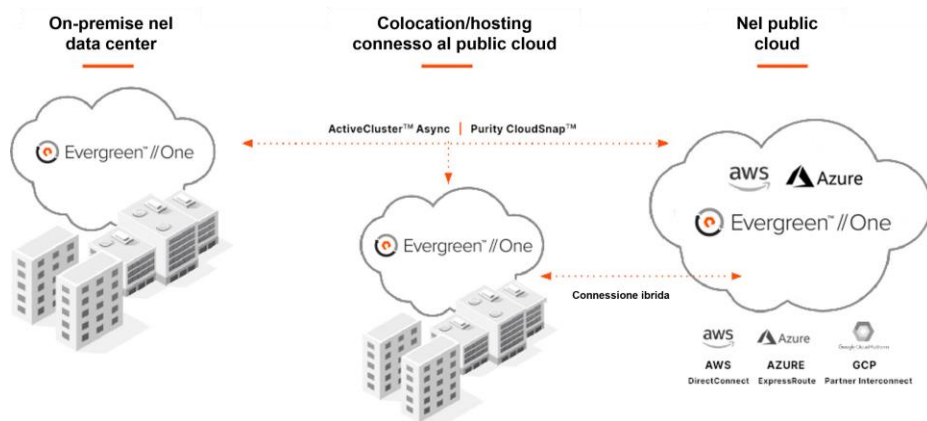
On-premise nel data center

Colocation/hosting connesso al public cloud

Nel public cloud

ActiveCluster™ Async | Purity CloudSnap™

Evergreen™ // One

Evergreen™ // One

aws Azure

Evergreen™ // One

Connessione ibrida

aws
AWS
DirectConnect

Azure
AZURE
ExpressRoute

Google Cloud Platform
GCP
Partner Interconnect